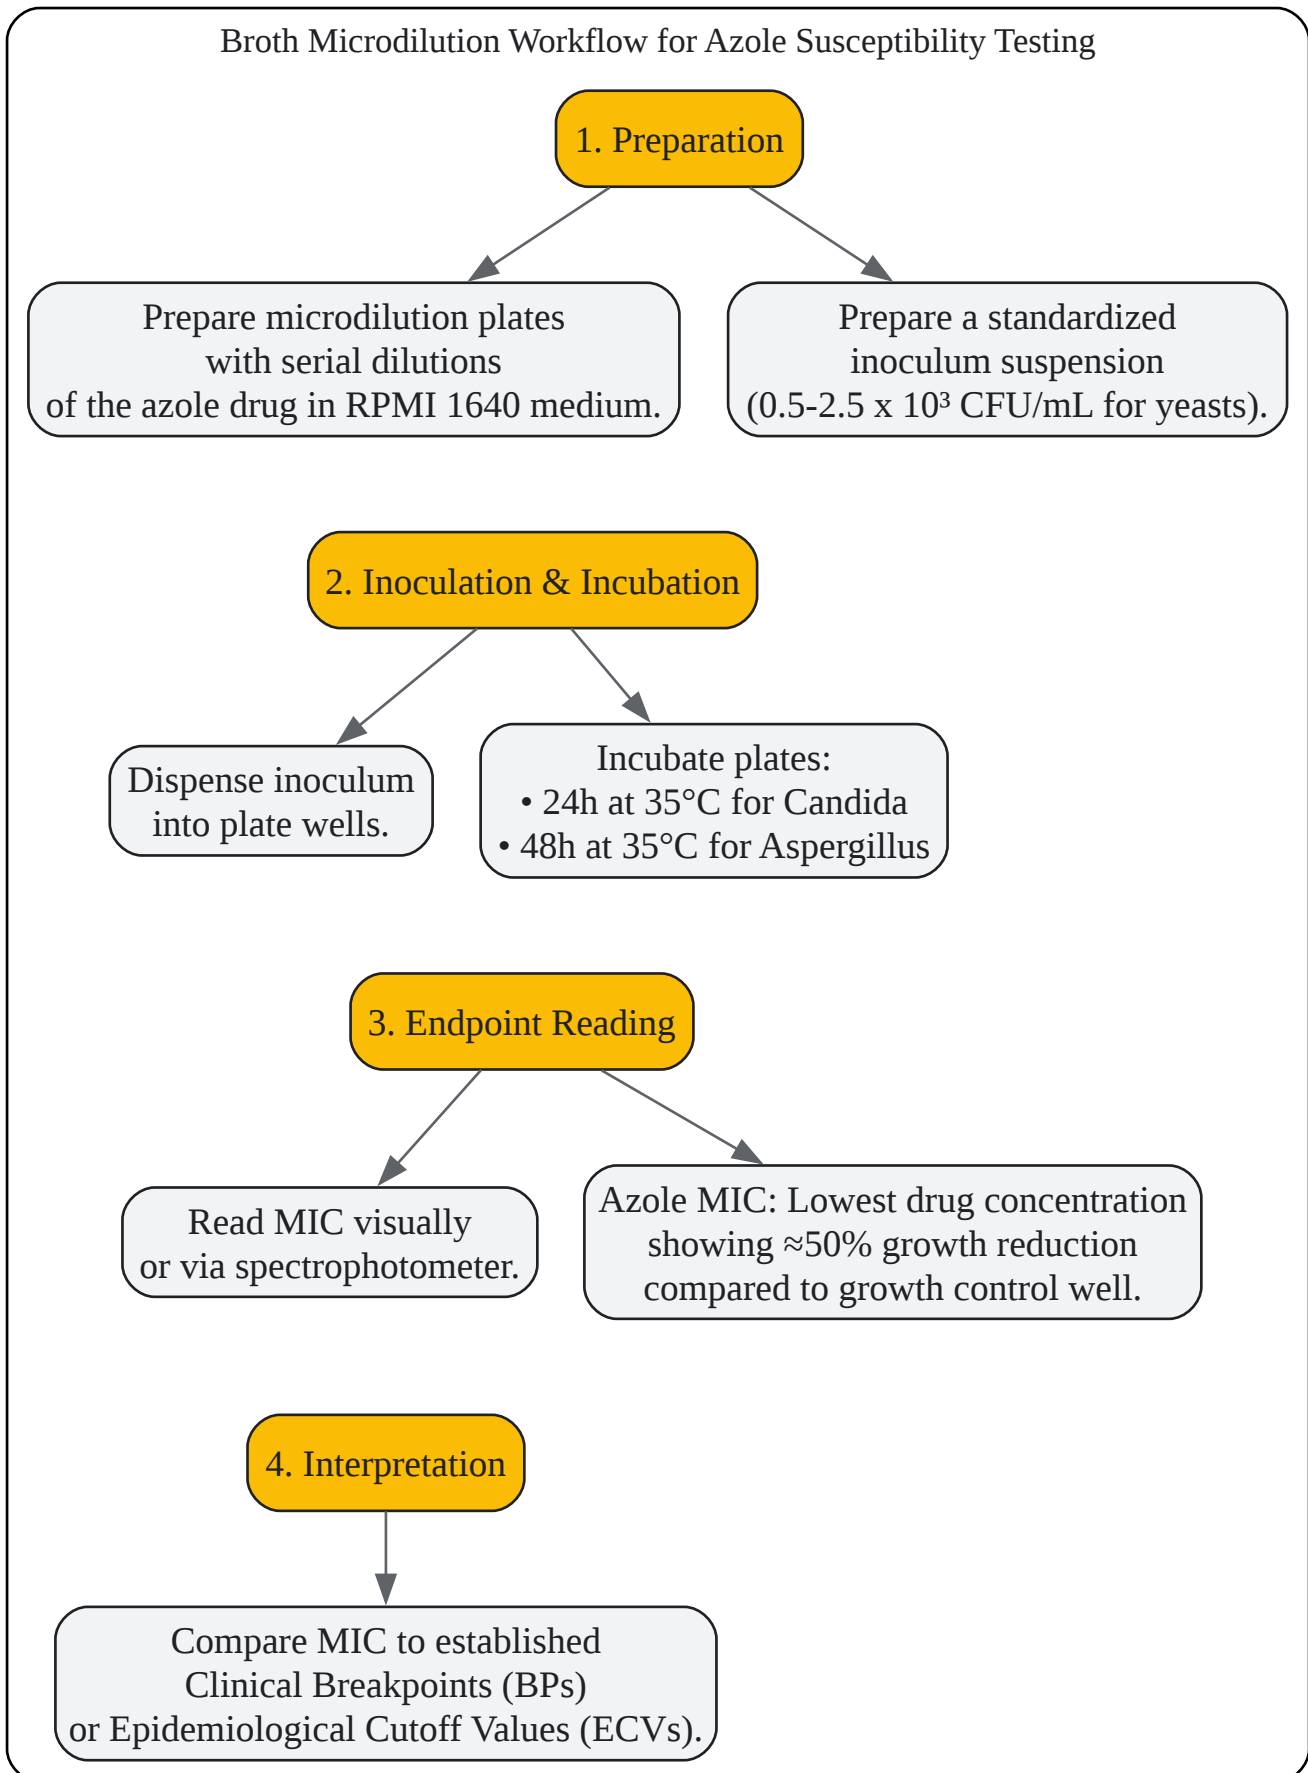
Broth Microdilution Workflow for Azole Susceptibility Testing

1. Preparation

Prepare microdilution plates with serial dilutions of the azole drug in RPMI 1640 medium.

Prepare a standardized inoculum suspension (0.5-2.5 x $10^3$ CFU/mL for yeasts).

2. Inoculation & Incubation

Dispense inoculum into plate wells.

Incubate plates:
• 24h at 35°C for Candida
• 48h at 35°C for Aspergillus

3. Endpoint Reading

Read MIC visually or via spectrophotometer.

Azole MIC: Lowest drug concentration showing ≈50% growth reduction compared to growth control well.

4. Interpretation

Compare MIC to established Clinical Breakpoints (BPs) or Epidemiological Cutoff Values (ECVs).